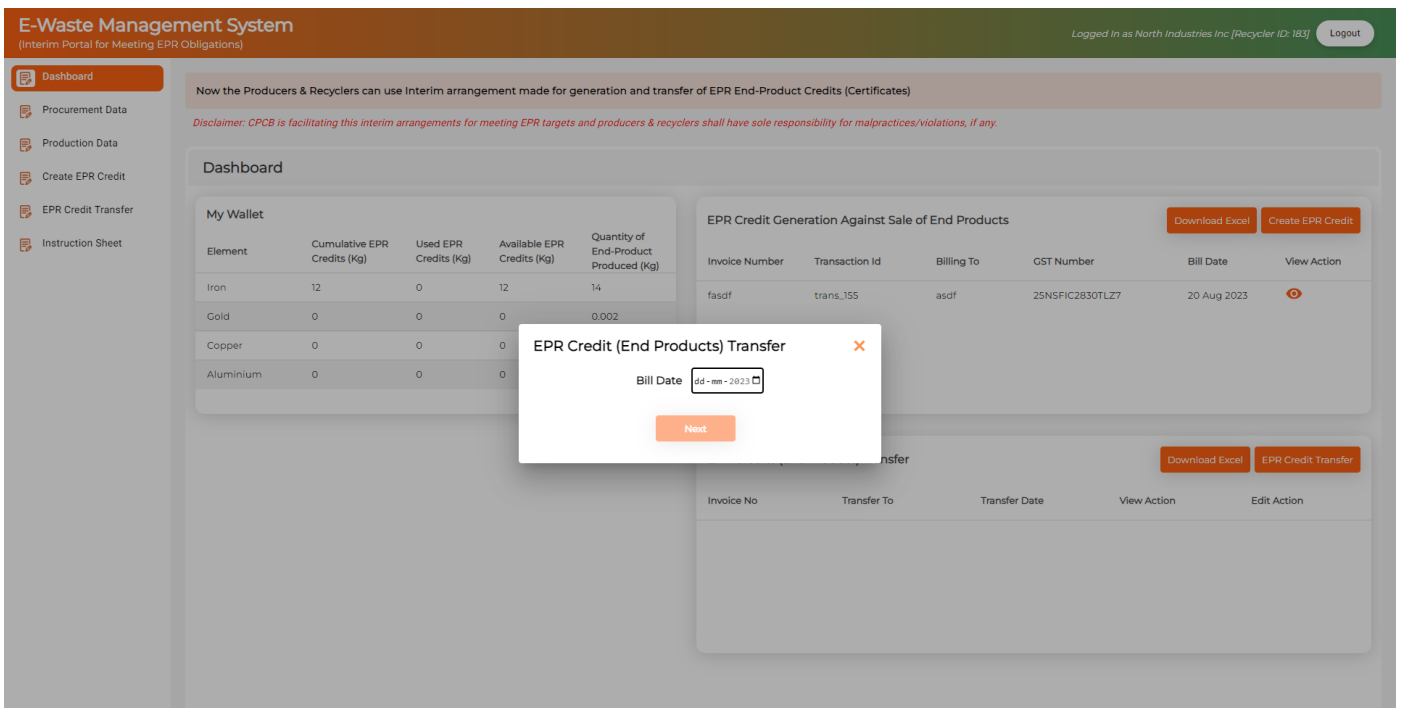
E-Waste Management System
(Interim Portal for Meeting EPR Obligations)

Logged In as North Industries Inc [Recycler ID: 183]
Logout

Dashboard
Procurement Data
Production Data
Create EPR Credit
EPR Credit Transfer
Instruction Sheet

Now the Producers & Recyclers can use Interim arrangement made for generation and transfer of EPR End-Product Credits (Certificates)

Disclaimer: CPCB is facilitating this interim arrangements for meeting EPR targets and producers & recyclers shall have sole responsibility for malpractices/violations, if any.

Dashboard

My Wallet

| Element | Cumulative EPR Credits (Kg) | Used EPR Credits (Kg) | Available EPR Credits (Kg) | Quantity of End-Product Produced (Kg) |
|---|---|---|---|---|
| Iron | 12 | 0 | 12 | 14 |
| Gold | 0 | 0 | 0 | 0.002 |
| Copper | 0 | 0 | 0 | |
| Aluminium | 0 | 0 | 0 | |

EPR Credit Generation Against Sale of End Products
Download Excel
Create EPR Credit

| Invoice Number | Transaction Id | Billing To | GST Number | Bill Date | View Action |
|---|---|---|---|---|---|
| fasdf | trans_155 | asdf | 25NSFIC2830TLZ7 | 20 Aug 2023 | |

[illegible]nsfer
Download Excel
EPR Credit Transfer

| Invoice No | Transfer To | Transfer Date | View Action | Edit Action |
|---|---|---|---|---|

EPR Credit (End Products) Transfer
Bill Date dd-mm-2023
Next